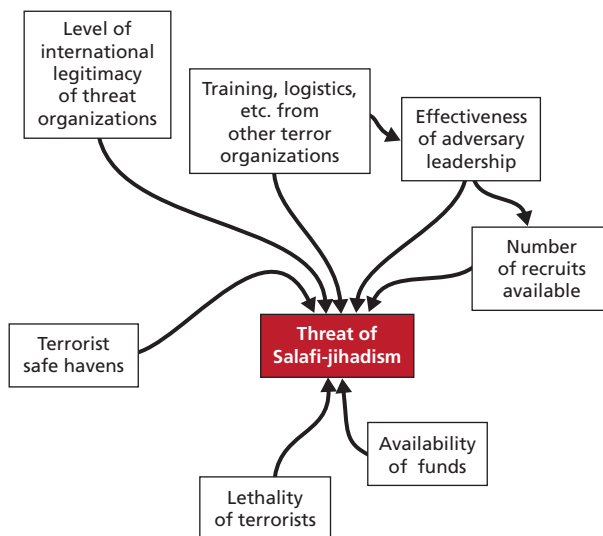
Level of international legitimacy of threat organizations

Training, logistics, etc. from other terror organizations

Effectiveness of adversary leadership

Number of recruits available

Terrorist safe havens

Threat of Salafi-jihadism

Availability of funds

Lethality of terrorists